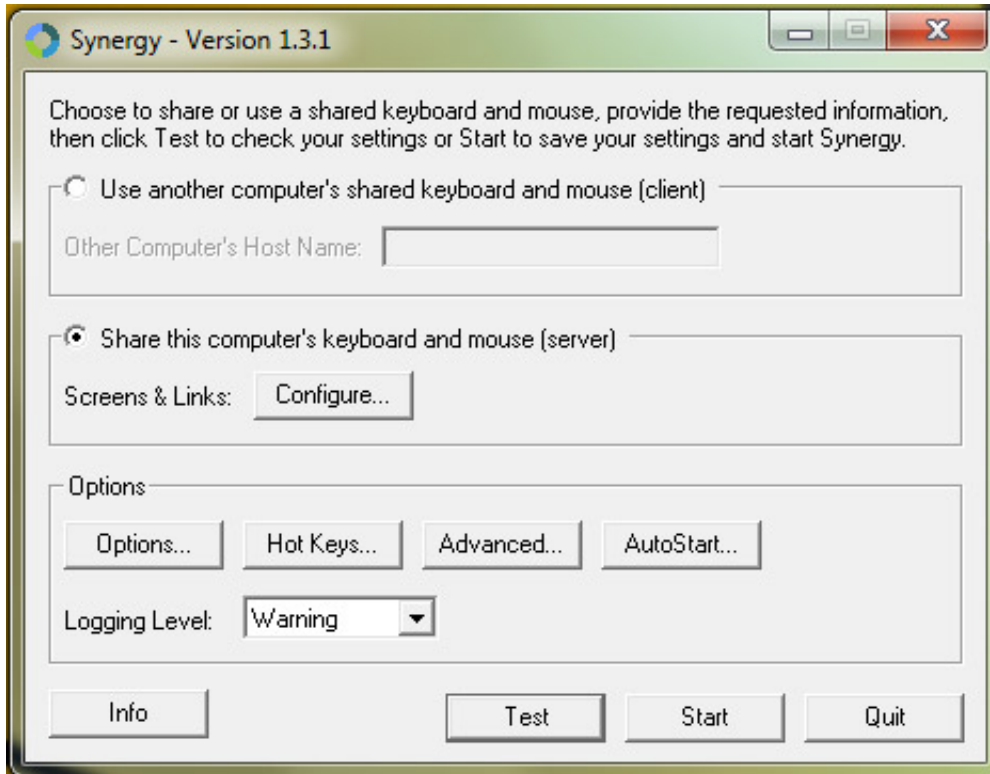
Synergy - Version 1.3.1

Choose to share or use a shared keyboard and mouse, provide the requested information, then click Test to check your settings or Start to save your settings and start Synergy.

Use another computer's shared keyboard and mouse (client)

Other Computer's Host Name:

Share this computer's keyboard and mouse (server)

Screens & Links: Configure...

Options

Options... Hot Keys... Advanced... AutoStart...

Logging Level: Warning

Info Test Start Quit